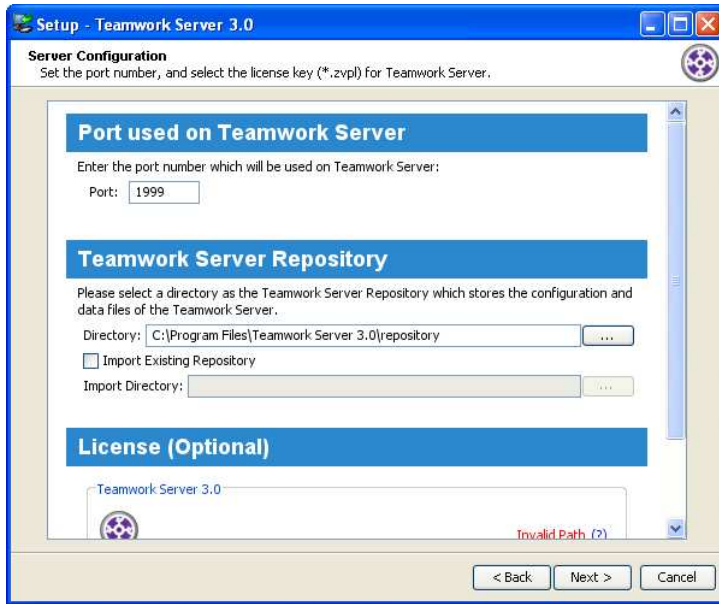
Setup - Teamwork Server 3.0

Server Configuration
Set the port number, and select the license key (*.zvpl) for Teamwork Server.

Port used on Teamwork Server

Enter the port number which will be used on Teamwork Server:

Port: 1999

Teamwork Server Repository

Please select a directory as the Teamwork Server Repository which stores the configuration and data files of the Teamwork Server.

Directory: C:\Program Files\Teamwork Server 3.0\repository ...

Import Existing Repository

Import Directory: ...

License (Optional)

Teamwork Server 3.0

Invalid Path (?)

< Back Next > Cancel